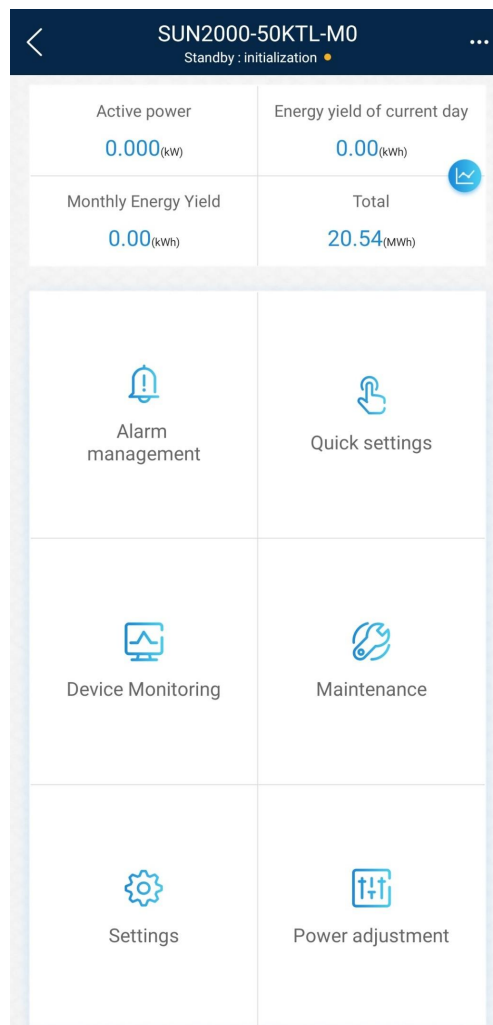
SUN2000-50KTL-M0
Standby : initialization

Active power
0.000(kW)

Energy yield of current day
0.00(kWh)

Monthly Energy Yield
0.00(kWh)

Total
20.54(MWh)

Alarm management

Quick settings

Device Monitoring

Maintenance

Settings

Power adjustment